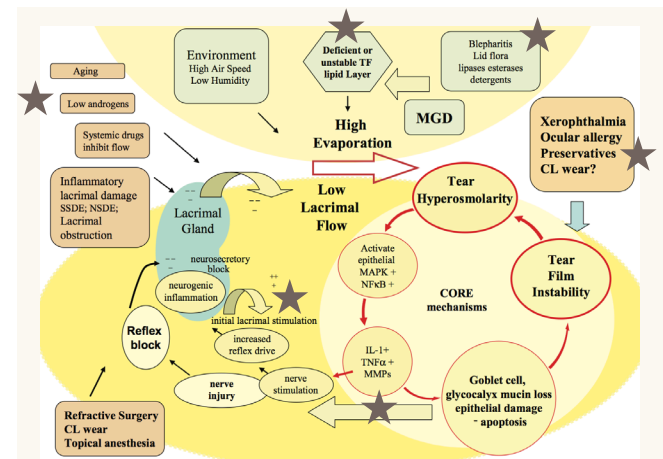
Environment
High Air Speed
Low Humidity

Deficient or unstable TF lipid Layer

Blepharitis
Lid flora
lipases esterases
detergents

MGD

High Evaporation

Aging

Low androgens

Systemic drugs inhibit flow

Inflammatory lacrimal damage
SSDE; NSDE;
Lacrimal obstruction

Xerophthalmia
Ocular allergy
Preservatives
CL wear?

Low Lacrimal Flow

Lacrimal Gland

– –
– –
– –

neurosecretory block

neurogenic inflammation

++
+

initial lacrimal stimulation

increased reflex drive

Reflex block

nerve injury

nerve stimulation

Tear Hyperosmolarity

Activate epithelial
MAPK +
NFκB +

CORE mechanisms

IL-1+
TNFα +
MMPs

Tear Film Instability

Goblet cell, glycocalyx mucin loss
epithelial damage
- apoptosis

Refractive Surgery
CL wear
Topical anesthesia